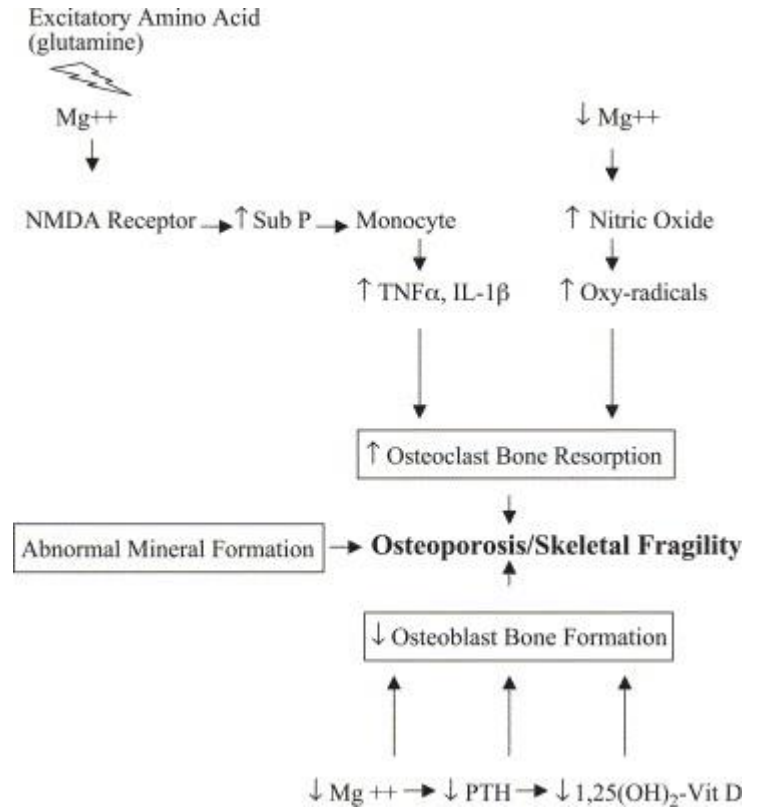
Excitatory Amino Acid (glutamine)

Mg++

$\downarrow$ Mg++

NMDA Receptor $\rightarrow$ $\uparrow$ Sub P $\rightarrow$ Monocyte

$\uparrow$ Nitric Oxide

$\uparrow$ TNF$\alpha$, IL-1$\beta$

$\uparrow$ Oxy-radicals

$\uparrow$ Osteoclast Bone Resorption

Abnormal Mineral Formation

Osteoporosis/Skeletal Fragility

$\downarrow$ Osteoblast Bone Formation

$\downarrow$ Mg ++ $\rightarrow$ $\downarrow$ PTH $\rightarrow$ $\downarrow$ 1,25(OH)$_2$-Vit D